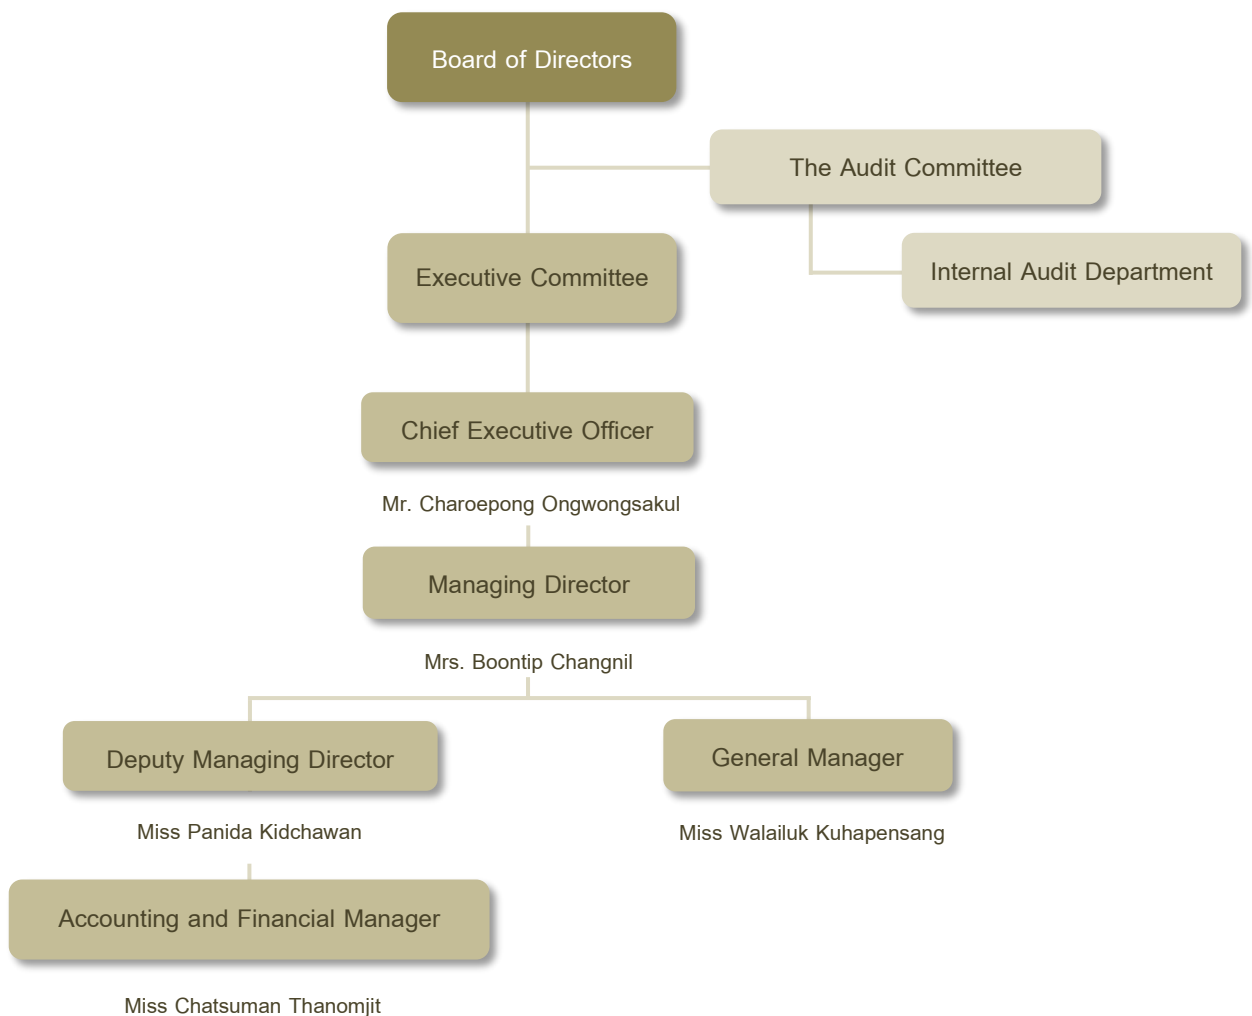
Board of Directors

The Audit Committee

Internal Audit Department

Executive Committee

Chief Executive Officer

Mr. Charoepong Ongwongsakul

Managing Director

Mrs. Boontip Changnil

Deputy Managing Director

Miss Panida Kidchawan

General Manager

Miss Walailuk Kuhapensang

Accounting and Financial Manager

Miss Chatsuman Thanomjit